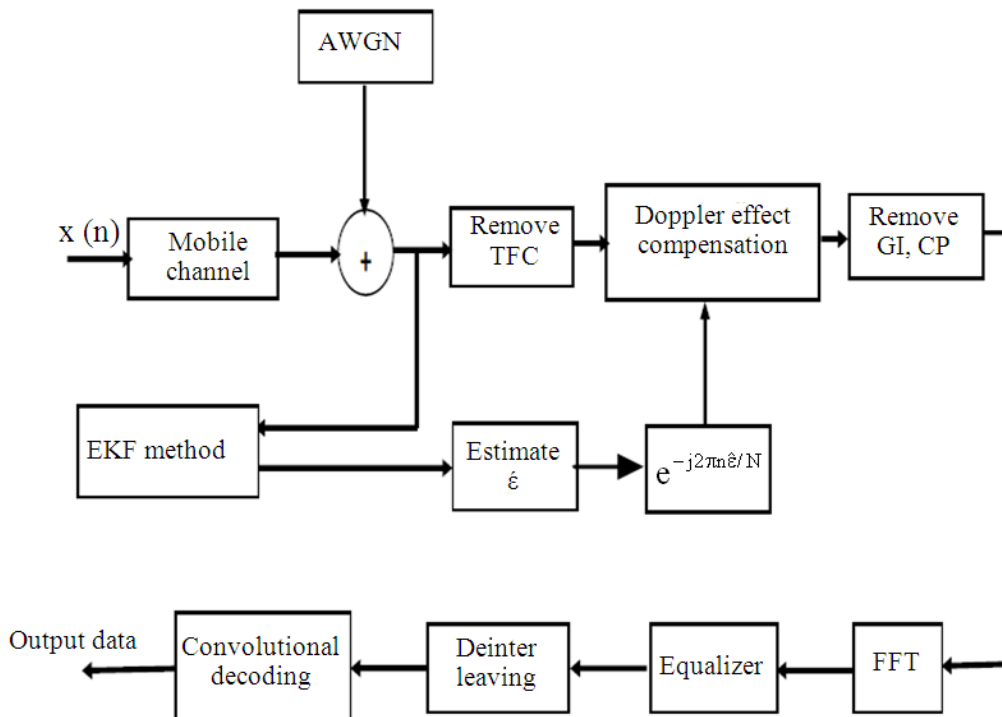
AWGN

x (n)

Mobile channel

+

Remove TFC

Doppler effect compensation

Remove GI, CP

EKF method

Estimate $\acute{\varepsilon}$

$e^{-j2\pi n\hat{\varepsilon}/N}$

Output data

Convolutional decoding

Deinter leaving

Equalizer

FFT